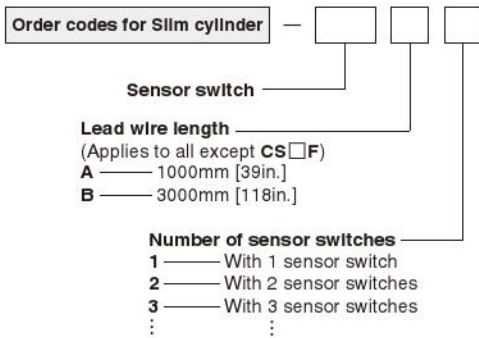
Order codes for Slim cylinder —

Sensor switch

Lead wire length
(Applies to all except CS□F)
A — 1000mm [39in.]
B — 3000mm [118in.]

Number of sensor switches
1 — With 1 sensor switch
2 — With 2 sensor switches
3 — With 3 sensor switches
⋮ ⋮